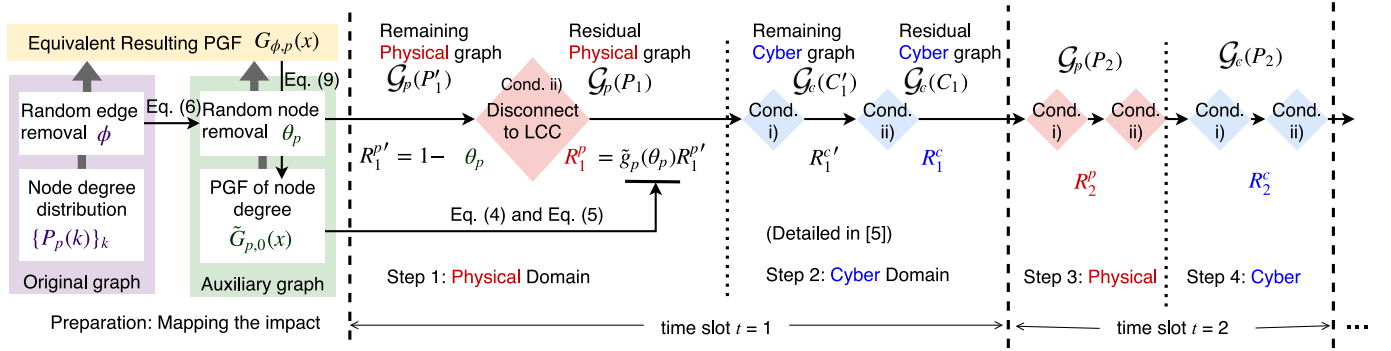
Equivalent Resulting PGF $G_{\phi,p}(x)$

Eq. (9)

Random edge removal $\phi$

Eq. (6)

Random node removal $\theta_p$

Node degree distribution $\{P_p(k)\}_k$

PGF of node degree $\tilde{G}_{p,0}(x)$

Original graph

Auxiliary graph

Preparation: Mapping the impact

Remaining Physical graph $\mathcal{G}_p(P_1')$

Cond. ii)

Disconnect to LCC

Residual Physical graph $\mathcal{G}_p(P_1)$

$R_1^{p\prime} = 1 - \theta_p$

$R_1^p = \tilde{g}_p(\theta_p) R_1^{p\prime}$

Eq. (4) and Eq. (5)

Step 1: Physical Domain

Remaining Cyber graph $\mathcal{G}_c(C_1')$

Residual Cyber graph $\mathcal{G}_c(C_1)$

Cond. i)

Cond. ii)

$R_1^{c\prime}$

$R_1^c$

(Detailed in [5])

Step 2: Cyber Domain

time slot $t = 1$

$\mathcal{G}_p(P_2)$

Cond. i)

Cond. ii)

$R_2^p$

Step 3: Physical

$\mathcal{G}_c(P_2)$

Cond. i)

Cond. ii)

$R_2^c$

Step 4: Cyber

time slot $t = 2$

...